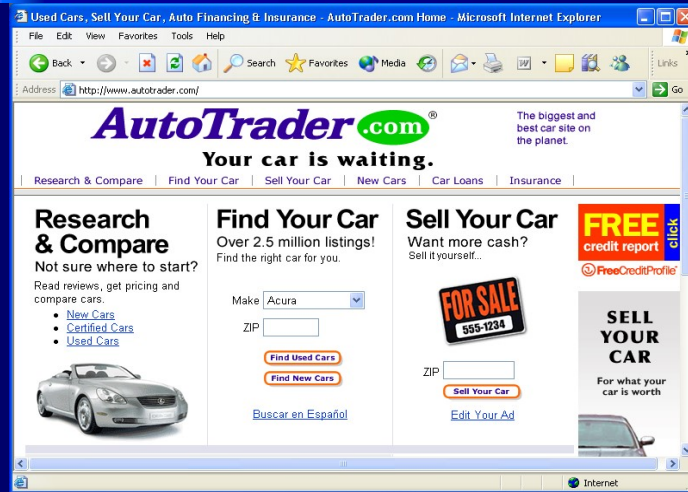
Used Cars, Sell Your Car, Auto Financing & Insurance - AutoTrader.com Home - Microsoft Internet Explorer

File Edit View Favorites Tools Help

Back Search Favorites Media Links

Address http://www.autotrader.com/ Go

AutoTrader.com®

Your car is waiting.

The biggest and best car site on the planet.

Research & Compare | Find Your Car | Sell Your Car | New Cars | Car Loans | Insurance

Research & Compare

Not sure where to start?

Read reviews, get pricing and compare cars.

- New Cars
- Certified Cars
- Used Cars

Find Your Car

Over 2.5 million listings!

Find the right car for you.

Make Acura

ZIP

Find Used Cars

Find New Cars

Buscar en Español

Sell Your Car

Want more cash?

Sell it yourself...

FOR SALE 555-1234

ZIP

Sell Your Car

Edit Your Ad

FREE credit report click

FreeCreditProfile

SELL YOUR CAR

For what your car is worth

Internet